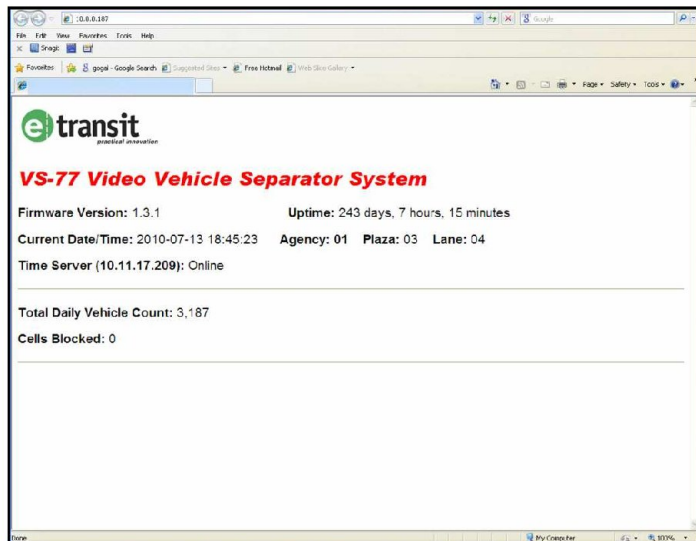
10.0.0.187
Google
File Edit View Favorites Tools Help
Snagit
Favorites gogal - Google Search Suggested Sites Free Hotmail Web Slice Gallery
Page Safety Tools

etransit
practical innovation

VS-77 Video Vehicle Separator System

Firmware Version: 1.3.1 Uptime: 243 days, 7 hours, 15 minutes

Current Date/Time: 2010-07-13 18:45:23 Agency: 01 Plaza: 03 Lane: 04

Time Server (10.11.17.209): Online

Total Daily Vehicle Count: 3,187

Cells Blocked: 0

Done My Computer 100%